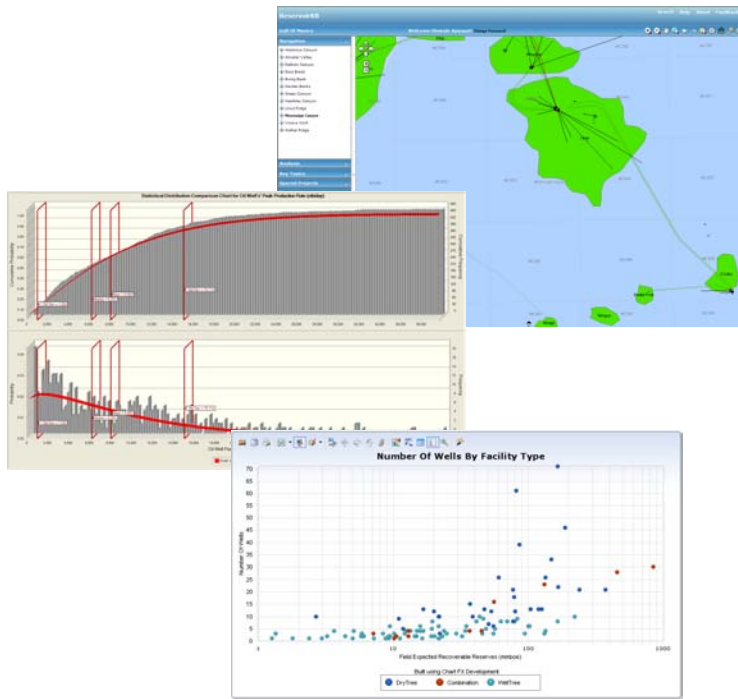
ReservesGS
Search Help About Feedback
Gulf Of Mexico
Navigation
Mississippi Canyon
Analysis
Key Topics
Special Projects

Statistical Distribution Comparison Chart for Oil Well's Peak Production Rate (stb/day)
Cumulative Probability
Probability
Oil Well Pe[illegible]

Number Of Wells By Facility Type
Number Of Wells
70
65
60
55
50
45
40
35
30
25
20
15
10
5
0
1
10
100
1000
Field Expected Recoverable Reserves (mmboe)
Built using Chart FX Development
DryTree
Combination
WetTree